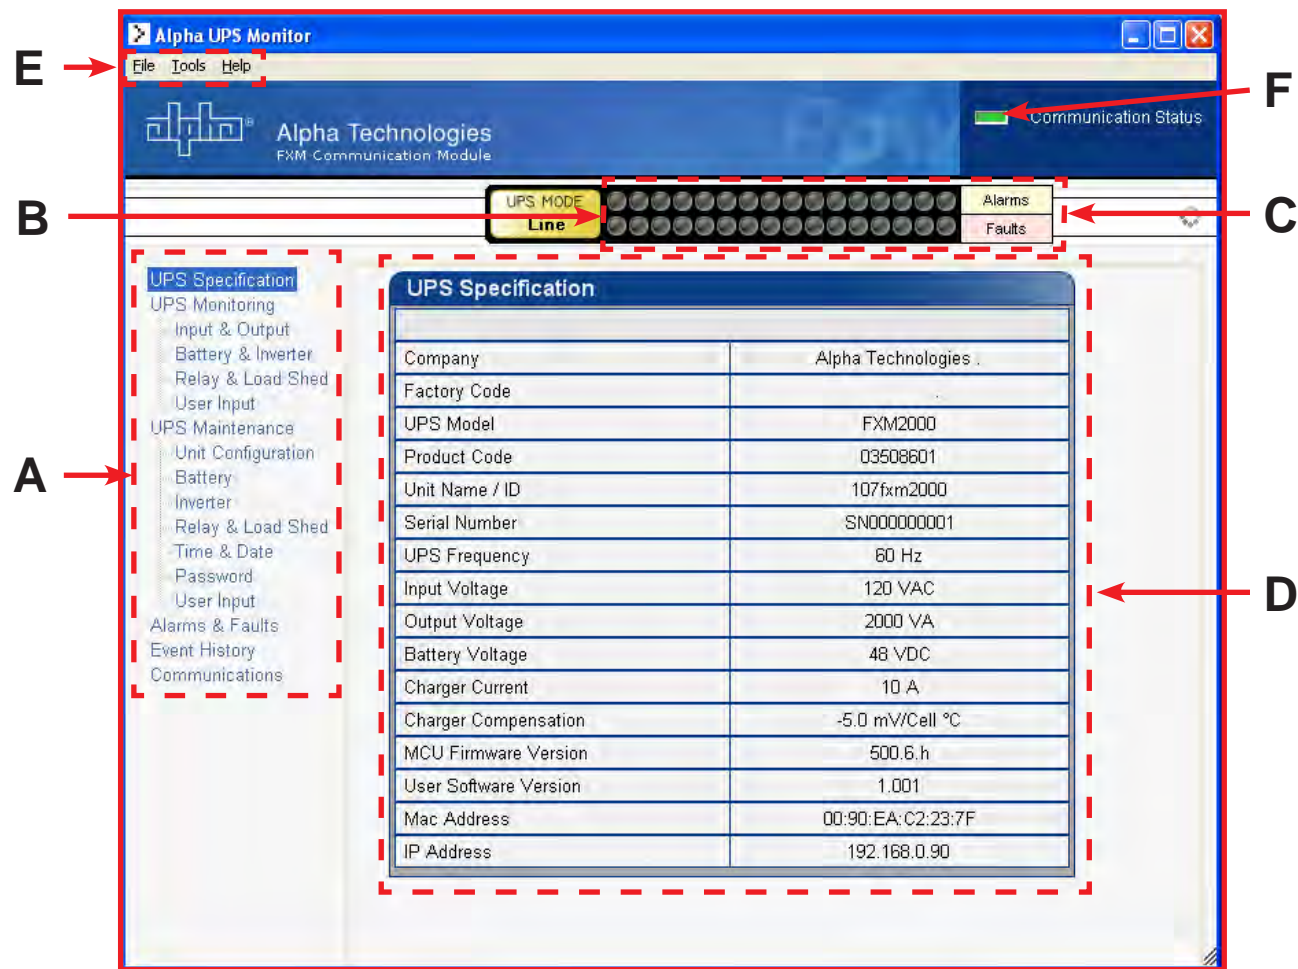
Alpha UPS Monitor

E

File Tools Help

alpha

Alpha Technologies
FXM Communication Module

F

Communication Status

B

UPS MODE
Line

Alarms
Faults

C

A

UPS Specification
UPS Monitoring
Input & Output
Battery & Inverter
Relay & Load Shed
User Input
UPS Maintenance
Unit Configuration
Battery
Inverter
Relay & Load Shed
Time & Date
Password
User Input
Alarms & Faults
Event History
Communications

UPS Specification

| | |
|---|---|
| Company | Alpha Technologies . |
| Factory Code | . |
| UPS Model | FXM2000 |
| Product Code | 03508601 |
| Unit Name / ID | 107fxm2000 |
| Serial Number | SN000000001 |
| UPS Frequency | 60 Hz |
| Input Voltage | 120 VAC |
| Output Voltage | 2000 VA |
| Battery Voltage | 48 VDC |
| Charger Current | 10 A |
| Charger Compensation | -5.0 mV/Cell °C |
| MCU Firmware Version | 500.6.h |
| User Software Version | 1.001 |
| Mac Address | 00:90:EA:C2:23:7F |
| IP Address | 192.168.0.90 |

D